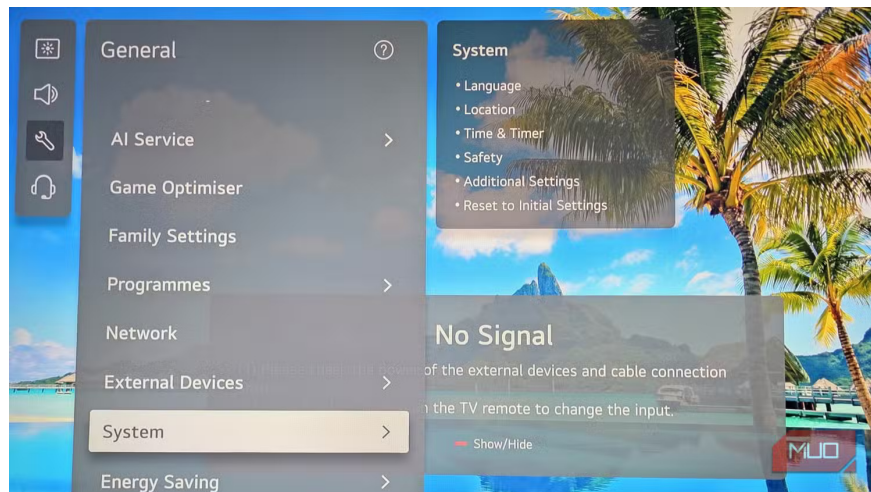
General

AI Service

Game Optimiser

Family Settings

Programmes

Network

External Devices

System

Energy Saving

System

• Language
• Location
• Time & Timer
• Safety
• Additional Settings
• Reset to Initial Settings

No Signal

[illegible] of the external devices and cable connection

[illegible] the TV remote to change the input.

Show/Hide

MUO